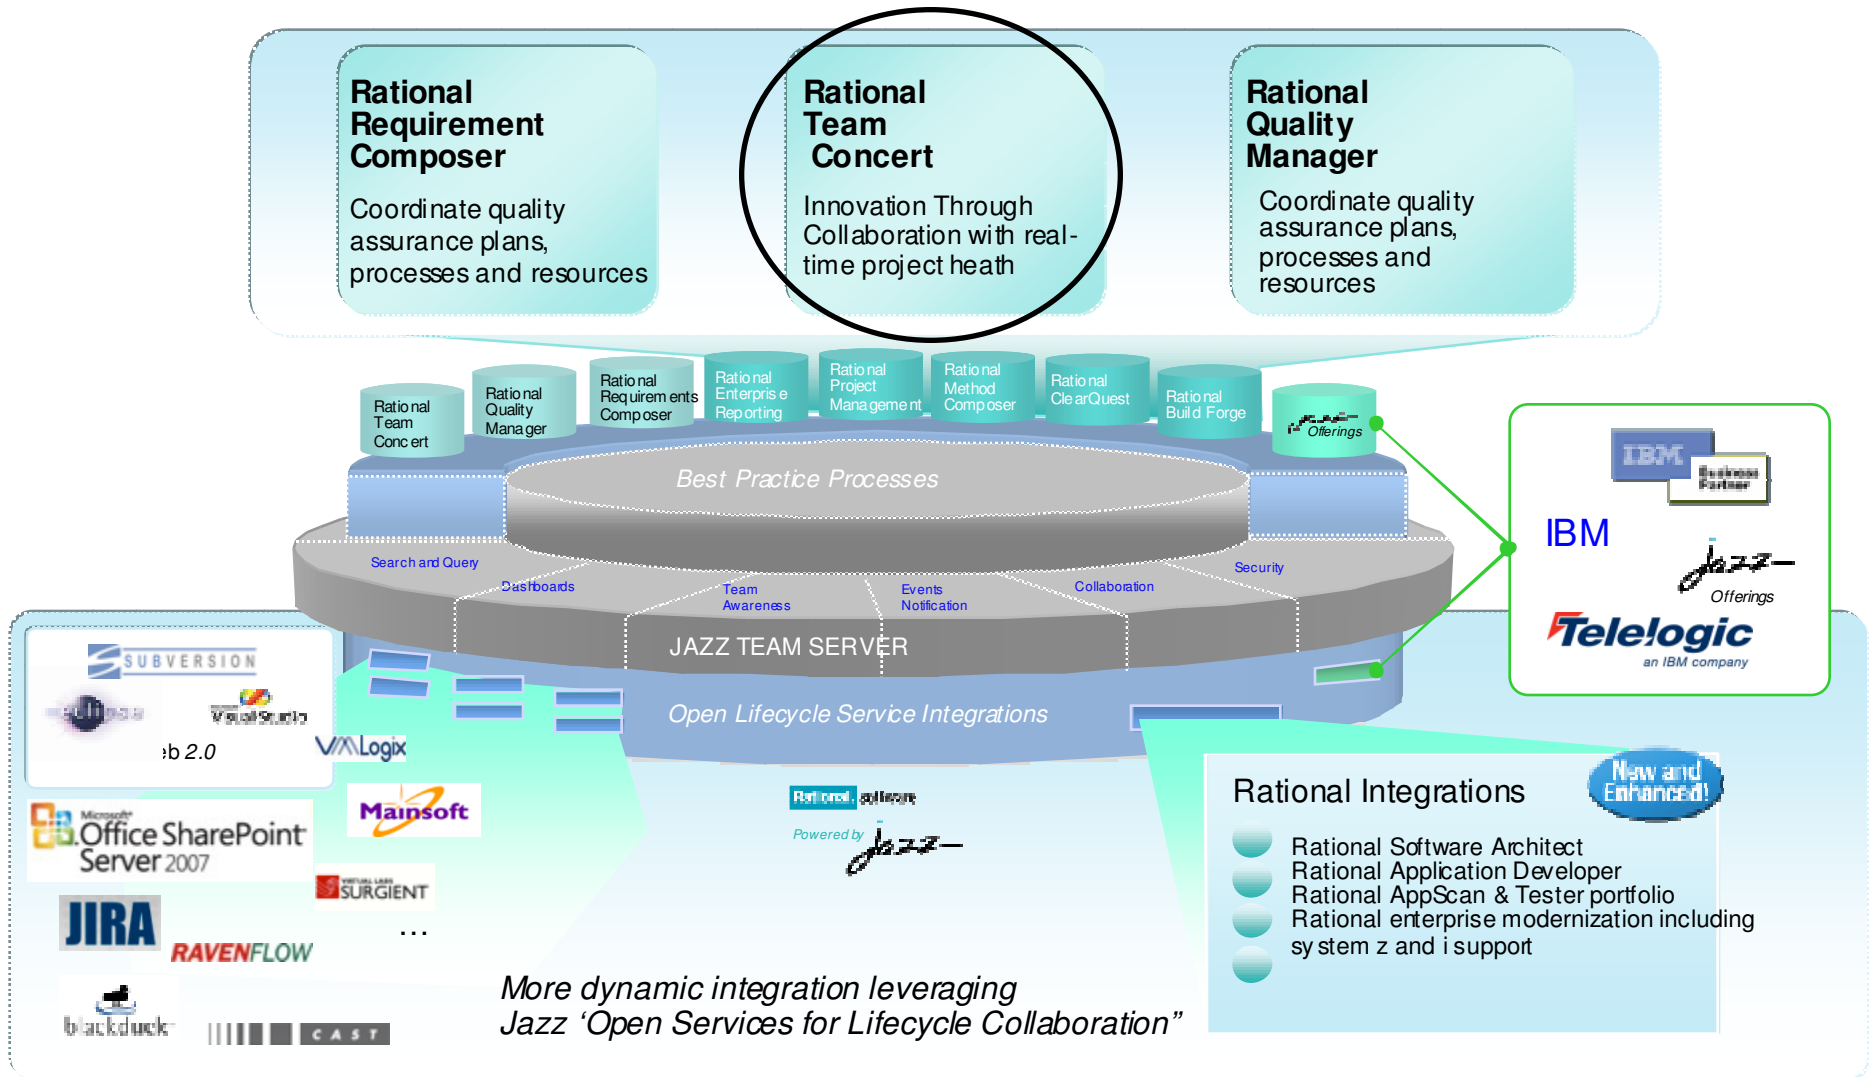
Rational Requirement Composer

Coordinate quality assurance plans, processes and resources

Rational Team Concert

Innovation Through Collaboration with real-time project heath

Rational Quality Manager

Coordinate quality assurance plans, processes and resources

Rational Team Concert

Rational Quality Manager

Rational Requirements Composer

Rational Enterprise Reporting

Rational Project Management

Rational Method Composer

Rational ClearQuest

Rational Build Forge

Offerings

Best Practice Processes

Search and Query

Dashboards

Team Awareness

Events Notification

Collaboration

Security

JAZZ TEAM SERVER

Open Lifecycle Service Integrations

IBM Business Partner

IBM

Jazz Offerings

Telelogic an IBM company

SUBVERSION

eclipse

Visual Studio

eb 2.0

VMLogix

Mainsoft

Microsoft Office SharePoint Server 2007

SURGIENT

JIRA

RAVENFLOW

...

blackduck

CAST

Rational software

Powered by Jazz

Rational Integrations

New and Enhanced!

Rational Software Architect
Rational Application Developer
Rational AppScan & Tester portfolio
Rational enterprise modernization including system z and i support

More dynamic integration leveraging
Jazz ‘Open Services for Lifecycle Collaboration”